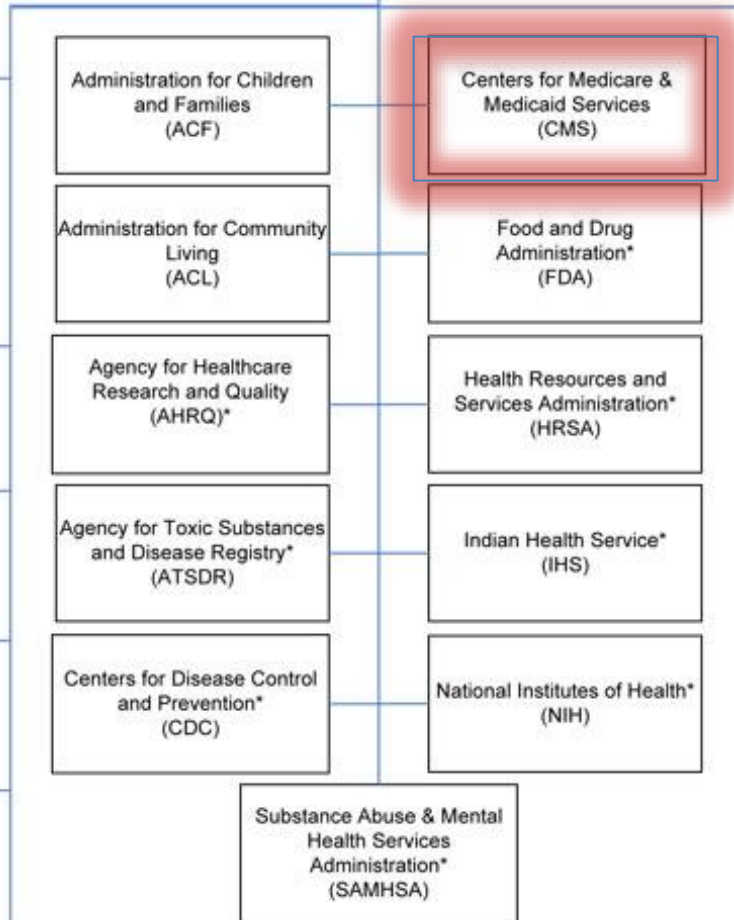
Administration for Children and Families (ACF)

Centers for Medicare & Medicaid Services (CMS)

Administration for Community Living (ACL)

Food and Drug Administration* (FDA)

Agency for Healthcare Research and Quality (AHRQ)*

Health Resources and Services Administration* (HRSA)

Agency for Toxic Substances and Disease Registry* (ATSDR)

Indian Health Service* (IHS)

Centers for Disease Control and Prevention* (CDC)

National Institutes of Health* (NIH)

Substance Abuse & Mental Health Services Administration* (SAMHSA)